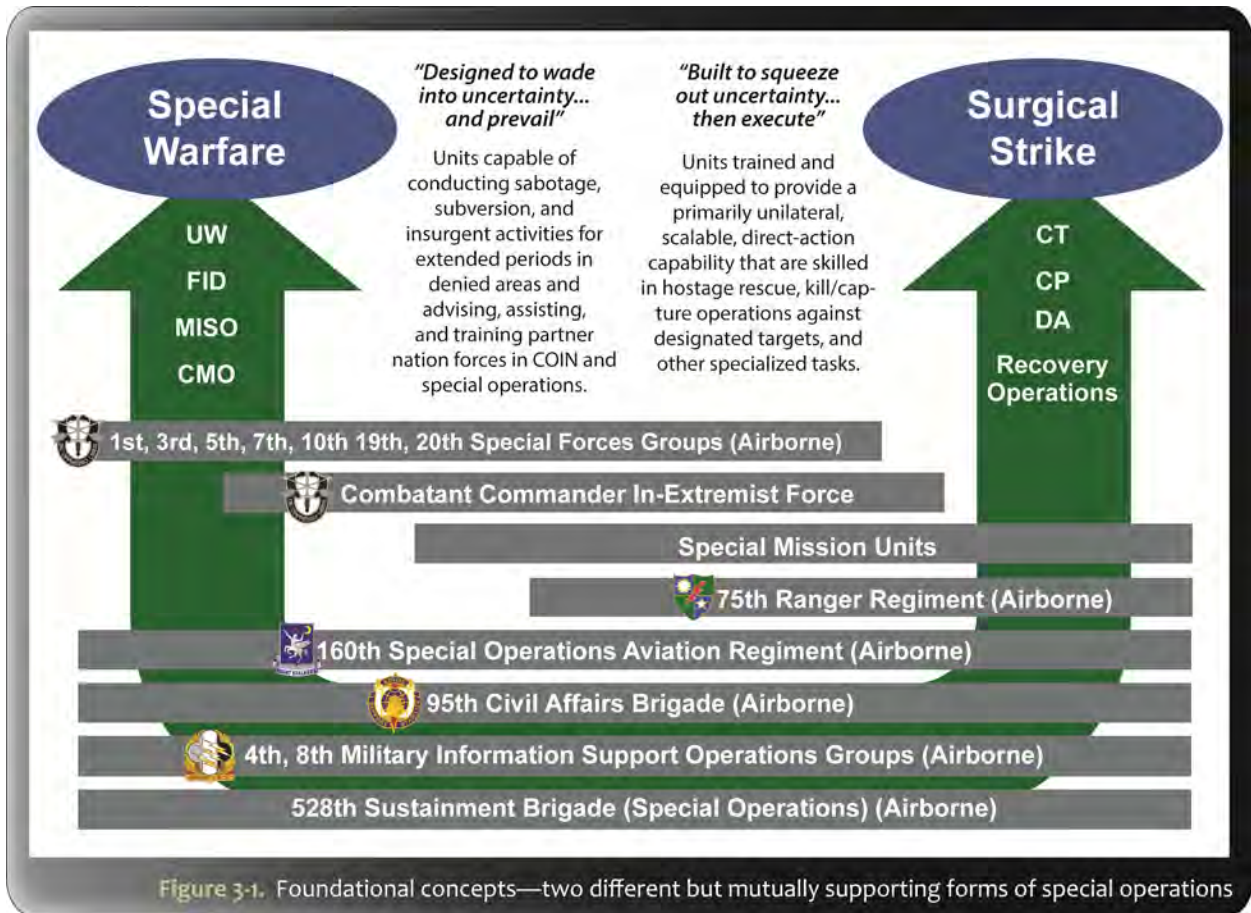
Special Warfare

UW
FID
MISO
CMO

"Designed to wade into uncertainty... and prevail"

Units capable of conducting sabotage, subversion, and insurgent activities for extended periods in denied areas and advising, assisting, and training partner nation forces in COIN and special operations.

"Built to squeeze out uncertainty... then execute"

Units trained and equipped to provide a primarily unilateral, scalable, direct-action capability that are skilled in hostage rescue, kill/capture operations against designated targets, and other specialized tasks.

Surgical Strike

CT
CP
DA
Recovery Operations

1st, 3rd, 5th, 7th, 10th 19th, 20th Special Forces Groups (Airborne)

Combatant Commander In-Extremist Force

Special Mission Units

75th Ranger Regiment (Airborne)

160th Special Operations Aviation Regiment (Airborne)

95th Civil Affairs Brigade (Airborne)

4th, 8th Military Information Support Operations Groups (Airborne)

528th Sustainment Brigade (Special Operations) (Airborne)

Figure 3-1. Foundational concepts—two different but mutually supporting forms of special operations